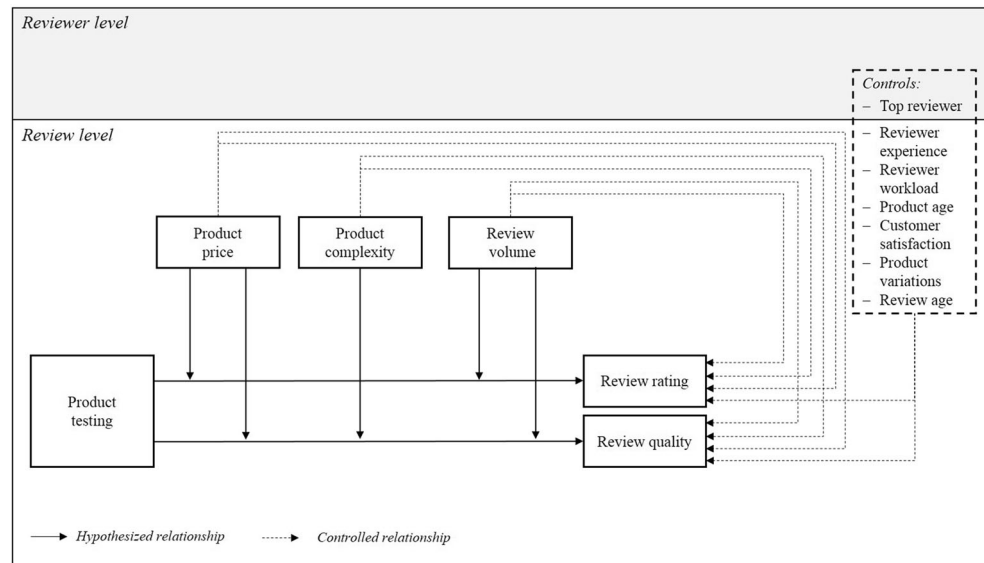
Reviewer level

Controls:
– Top reviewer
– Reviewer experience
– Reviewer workload
– Product age
– Customer satisfaction
– Product variations
– Review age

Review level

Product price

Product complexity

Review volume

Product testing

Review rating

Review quality

Hypothesized relationship

Controlled relationship